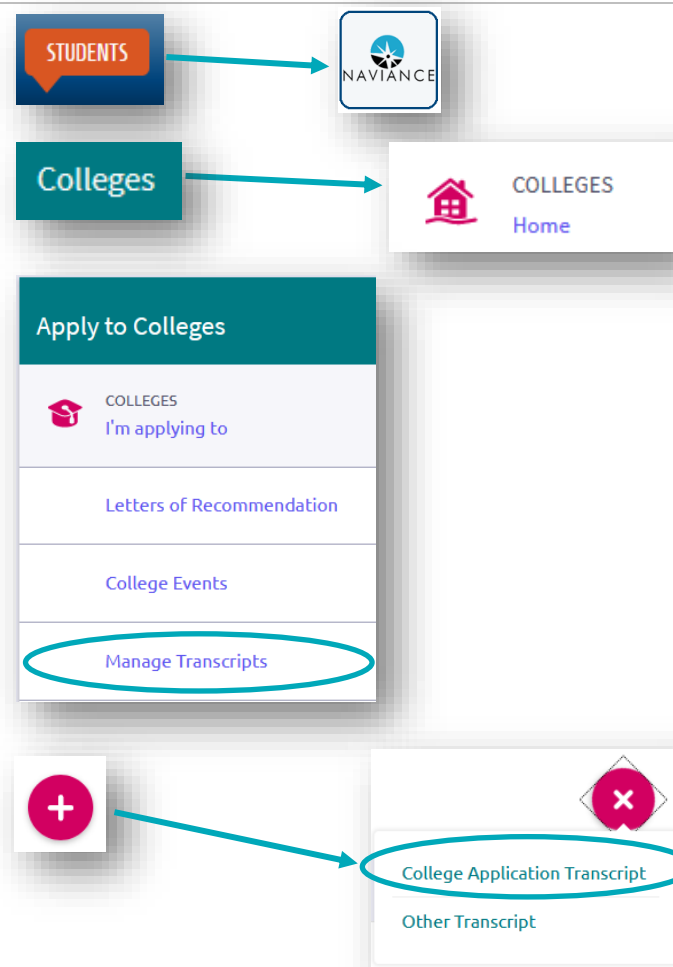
STUDENTS

NAVIANCE

Colleges

COLLEGES
Home

Apply to Colleges

COLLEGES
I'm applying to

Letters of Recommendation

College Events

Manage Transcripts

+

×

College Application Transcript

Other Transcript